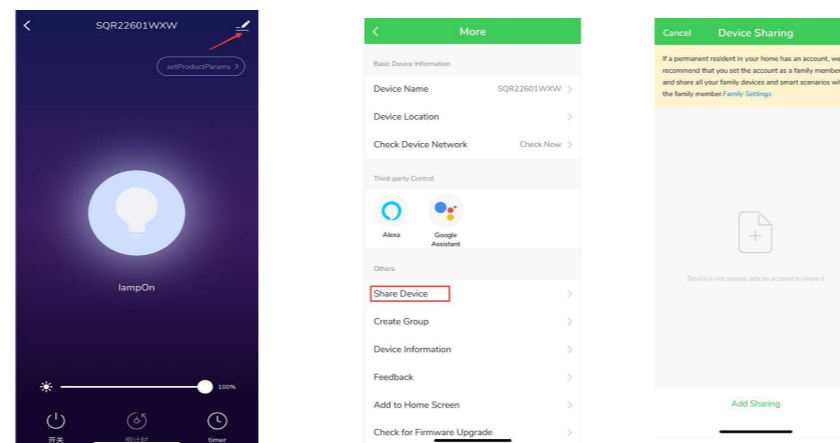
SQR22601WXW

setProductParams >

lampOn

100%

开关

倒计时

timer

More

Basic Device Information

Device Name SQR22601WXW >

Device Location >

Check Device Network Check Now >

Third-party Control

Alexa

Google Assistant

Others

Share Device >

Create Group >

Device Information >

Feedback >

Add to Home Screen >

Check for Firmware Upgrade >

Cancel Device Sharing

If a permanent resident in your home has an account, we recommend that you set the account as a family member and share all your family devices and smart scenarios wi the family member.Family Settings

Device is not shared, add an account to share it

Add Sharing